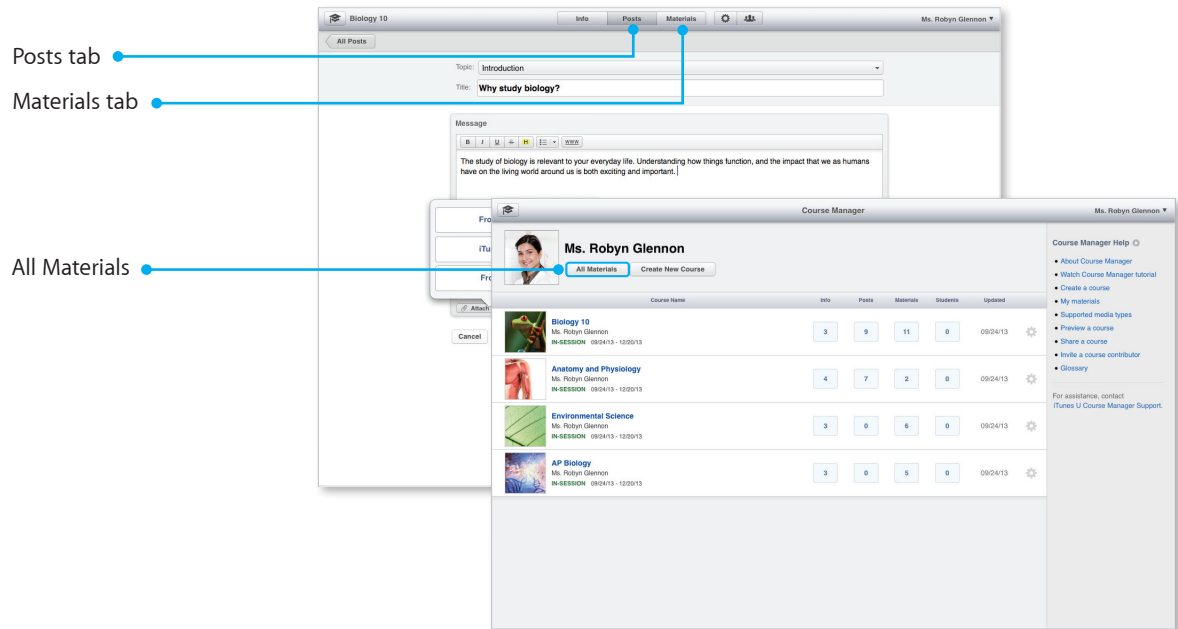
Posts tab

Materials tab

All Materials

Biology 10

Info Posts Materials

Ms. Robyn Glennon ▾

All Posts

Topic: Introduction

Title: Why study biology?

Message

B I U S H www

The study of biology is relevant to your everyday life. Understanding how things function, and the impact that we as humans have on the living world around us is both exciting and important.

Fro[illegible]

iTu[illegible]

Fro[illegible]

Attach

Cancel

Course Manager

Ms. Robyn Glennon ▾

Ms. Robyn Glennon

All Materials

Create New Course

| Course Name | Info | Posts | Materials | Students | Updated |
|---|---|---|---|---|---|
| Biology 10 Ms. Robyn Glennon IN-SESSION 09/24/13 - 12/20/13 | 3 | 9 | 11 | 0 | 09/24/13 |
| Anatomy and Physiology Ms. Robyn Glennon IN-SESSION 09/24/13 - 12/20/13 | 4 | 7 | 2 | 0 | 09/24/13 |
| Environmental Science Ms. Robyn Glennon IN-SESSION 09/24/13 - 12/20/13 | 3 | 0 | 6 | 0 | 09/24/13 |
| AP Biology Ms. Robyn Glennon IN-SESSION 09/24/13 - 12/20/13 | 3 | 0 | 5 | 0 | 09/24/13 |

Course Manager Help

• About Course Manager
• Watch Course Manager tutorial
• Create a course
• My materials
• Supported media types
• Preview a course
• Share a course
• Invite a course contributor
• Glossary

For assistance, contact iTunes U Course Manager Support.